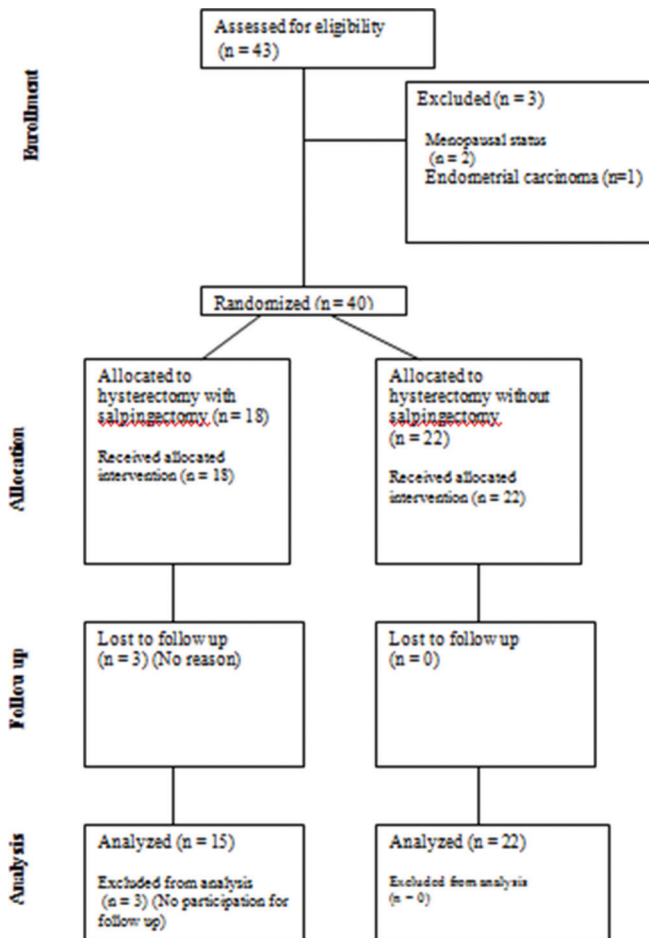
Enrollment

Assessed for eligibility (n = 43)

Excluded (n = 3)

Menopausal status (n = 2)

Endometrial carcinoma (n=1)

Randomized (n = 40)

Allocation

Allocated to hysterectomy with salpingectomy (n = 18)

Received allocated intervention (n = 18)

Allocated to hysterectomy without salpingectomy (n = 22)

Received allocated intervention (n = 22)

Follow up

Lost to follow up (n = 3) (No reason)

Lost to follow up (n = 0)

Analysis

Analyzed (n = 15)

Excluded from analysis (n = 3) (No participation for follow up)

Analyzed (n = 22)

Excluded from analysis (n = 0)